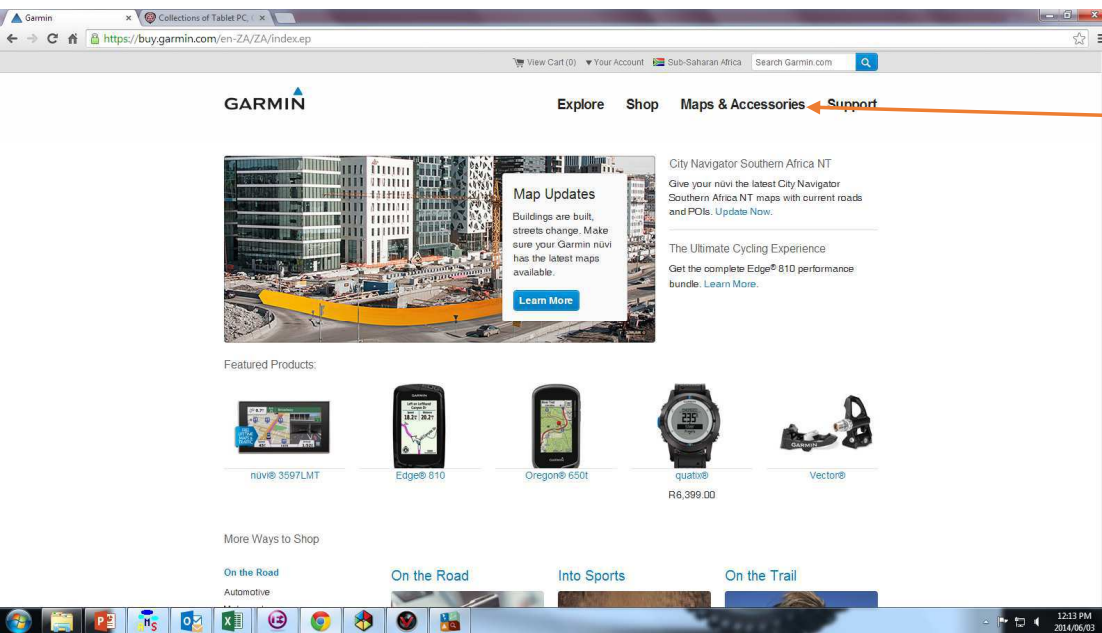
Garmin
Collections of Tablet PC, (
https://buy.garmin.com/en-ZA/ZA/index.ep

View Cart (0) Your Account Sub-Saharan Africa Search Garmin.com

GARMIN

Explore Shop Maps & Accessories Support

Map Updates
Buildings are built, streets change. Make sure your Garmin nüvi has the latest maps available.
Learn More

City Navigator Southern Africa NT
Give your nüvi the latest City Navigator Southern Africa NT maps with current roads and POIs. Update Now.

The Ultimate Cycling Experience
Get the complete Edge® 810 performance bundle. Learn More.

Featured Products:

nüvi® 3597LMT
Edge® 810
Oregon® 650t
quatix®
R6,399.00
Vector®

More Ways to Shop

On the Road
Automotive

On the Road
Into Sports
On the Trail

12:13 PM
2014/06/03